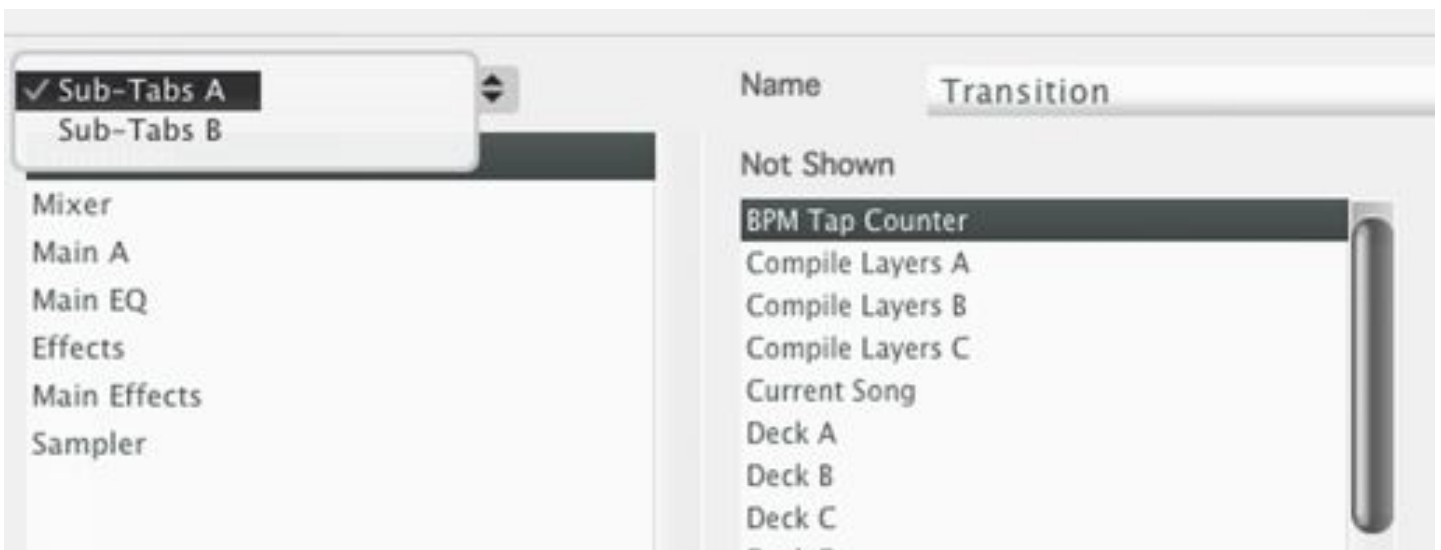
✓ Sub-Tabs A
Sub-Tabs B

Mixer
Main A
Main EQ
Effects
Main Effects
Sampler

Name
Transition

Not Shown

BPM Tap Counter
Compile Layers A
Compile Layers B
Compile Layers C
Current Song
Deck A
Deck B
Deck C
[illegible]